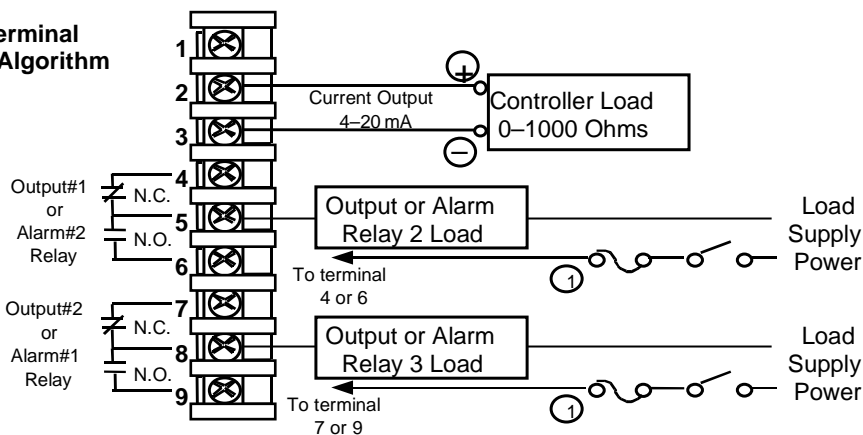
erminal
Algorithm

1
2
3
4
5
6
7
8
9

Current Output
4–20 mA

+
−

Controller Load
0–1000 Ohms

Output#1
or
Alarm#2
Relay

N.C.
N.O.

Output or Alarm
Relay 2 Load

To terminal
4 or 6

1

Load
Supply
Power

Output#2
or
Alarm#1
Relay

N.C.
N.O.

Output or Alarm
Relay 3 Load

To terminal
7 or 9

1

Load
Supply
Power